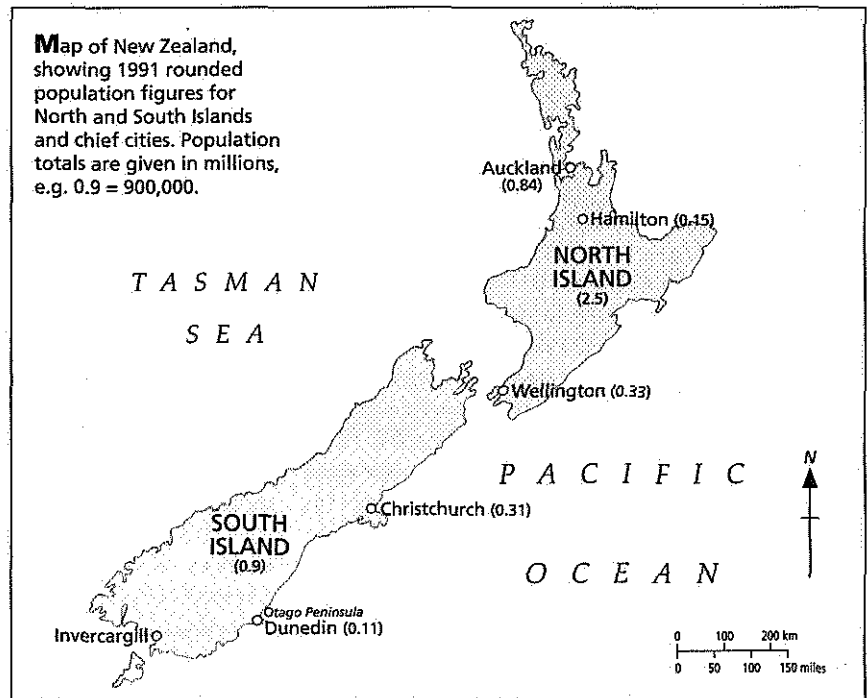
Map of New Zealand, showing 1991 rounded population figures for North and South Islands and chief cities. Population totals are given in millions, e.g. 0.9 = 900,000.

Auckland (0.84)

Hamilton (0.15)

NORTH ISLAND (2.5)

TASMAN SEA

Wellington (0.33)

PACIFIC OCEAN

N

Christchurch (0.31)

SOUTH ISLAND (0.9)

Otago Peninsula

Dunedin (0.11)

Invercargill

0 100 200 km

0 50 100 150 miles